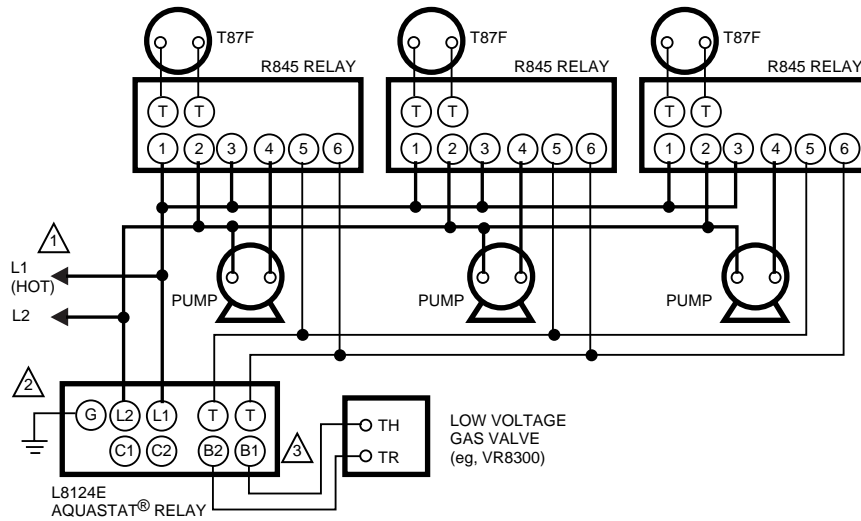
T87F
R845 RELAY
T T
1 2 3 4 5 6

T87F
R845 RELAY
T T
1 2 3 4 5 6

T87F
R845 RELAY
T T
1 2 3 4 5 6

1
L1 (HOT)
L2
PUMP
PUMP
PUMP

2
G L2 L1 T T
C1 C2 B2 B1
3
TH
TR
LOW VOLTAGE GAS VALVE (eg, VR8300)

L8124E
AQUASTAT® RELAY